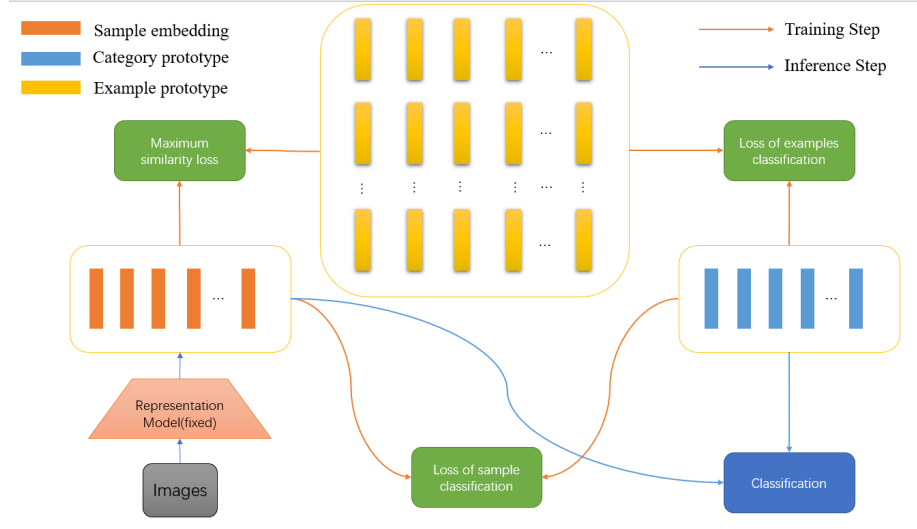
Sample embedding
Category prototype
Example prototype

Training Step
Inference Step

...
...
...
...

Maximum similarity loss

Loss of examples classification

...

...

Representation Model(fixed)

Images

Loss of sample classification

Classification